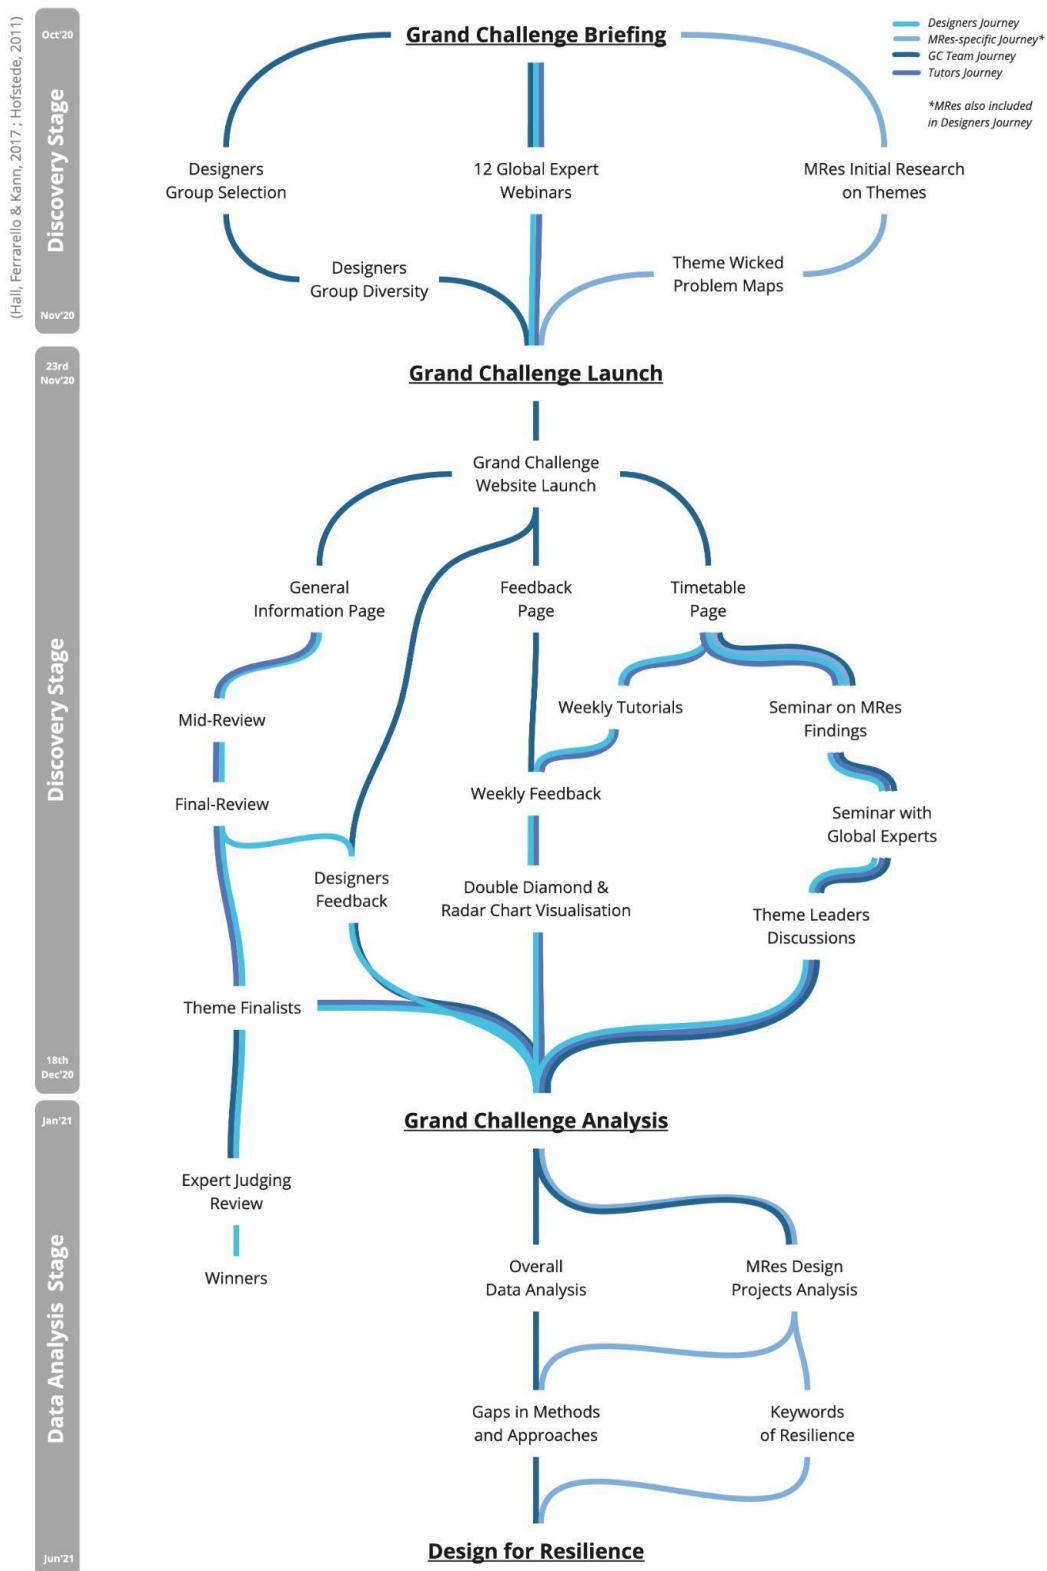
(Hall, Ferrarello & Kann, 2017 ; Hofstede, 2011)

Oct'20
Discovery Stage
Nov'20

Grand Challenge Briefing

Designers Journey
MRes-specific Journey*
GC Team Journey
Tutors Journey

*MRes also included in Designers Journey

Designers Group Selection

12 Global Expert Webinars

MRes Initial Research on Themes

Designers Group Diversity

Theme Wicked Problem Maps

23rd Nov'20
Discovery Stage
18th Dec'20

Grand Challenge Launch

Grand Challenge Website Launch

General Information Page

Feedback Page

Timetable Page

Mid-Review

Weekly Tutorials

Seminar on MRes Findings

Final-Review

Weekly Feedback

Seminar with Global Experts

Designers Feedback

Double Diamond & Radar Chart Visualisation

Theme Leaders Discussions

Theme Finalists

Jan'21
Data Analysis Stage
Jun'21

Grand Challenge Analysis

Expert Judging Review

Winners

Overall Data Analysis

MRes Design Projects Analysis

Gaps in Methods and Approaches

Keywords of Resilience

Design for Resilience